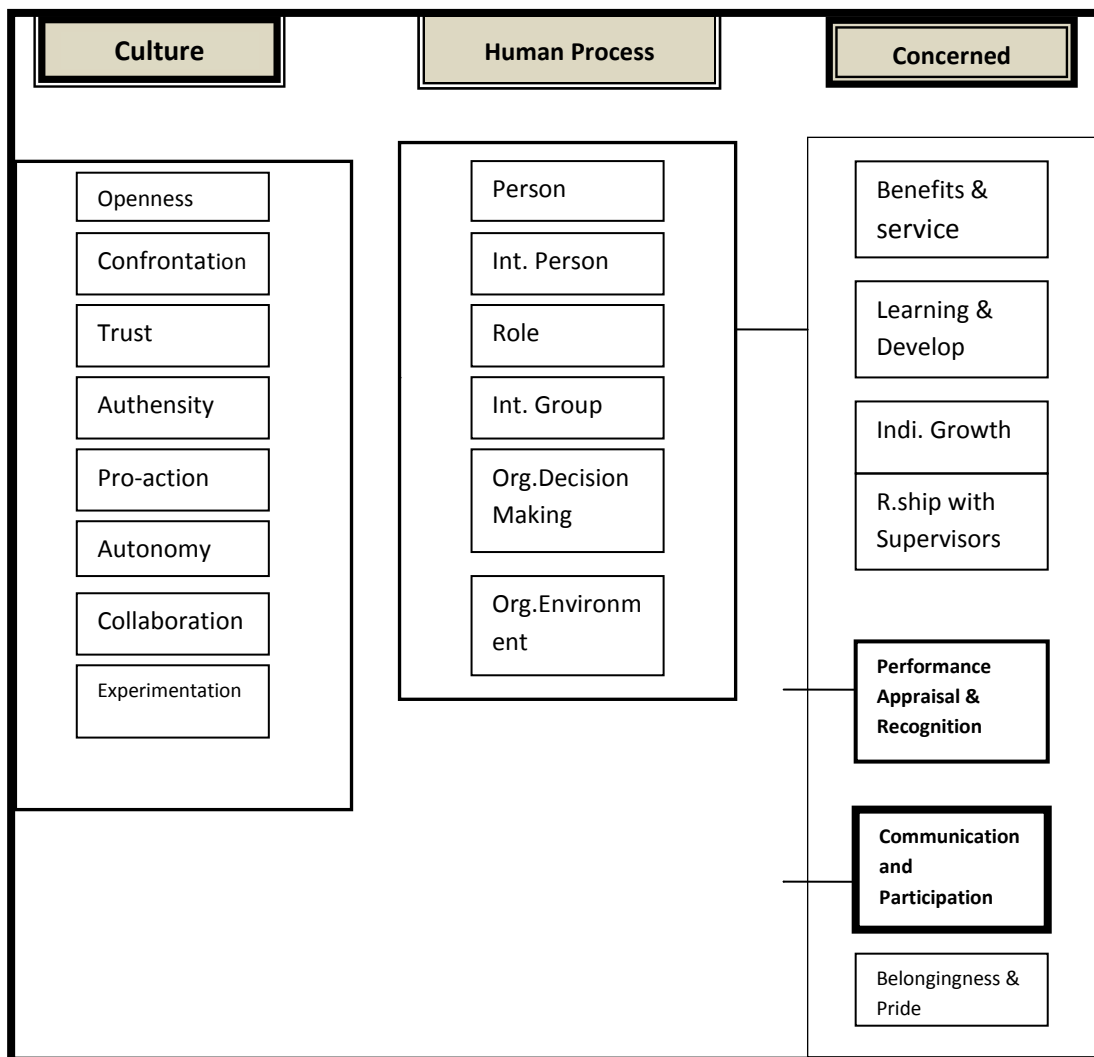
Culture

Human Process

Concerned

Openness

Confrontation

Trust

Authensity

Pro-action

Autonomy

Collaboration

Experimentation

Person

Int. Person

Role

Int. Group

Org.Decision Making

Org.Environment

Benefits & service

Learning & Develop

Indi. Growth

R.ship with Supervisors

Performance Appraisal & Recognition

Communication and Participation

Belongingness & Pride